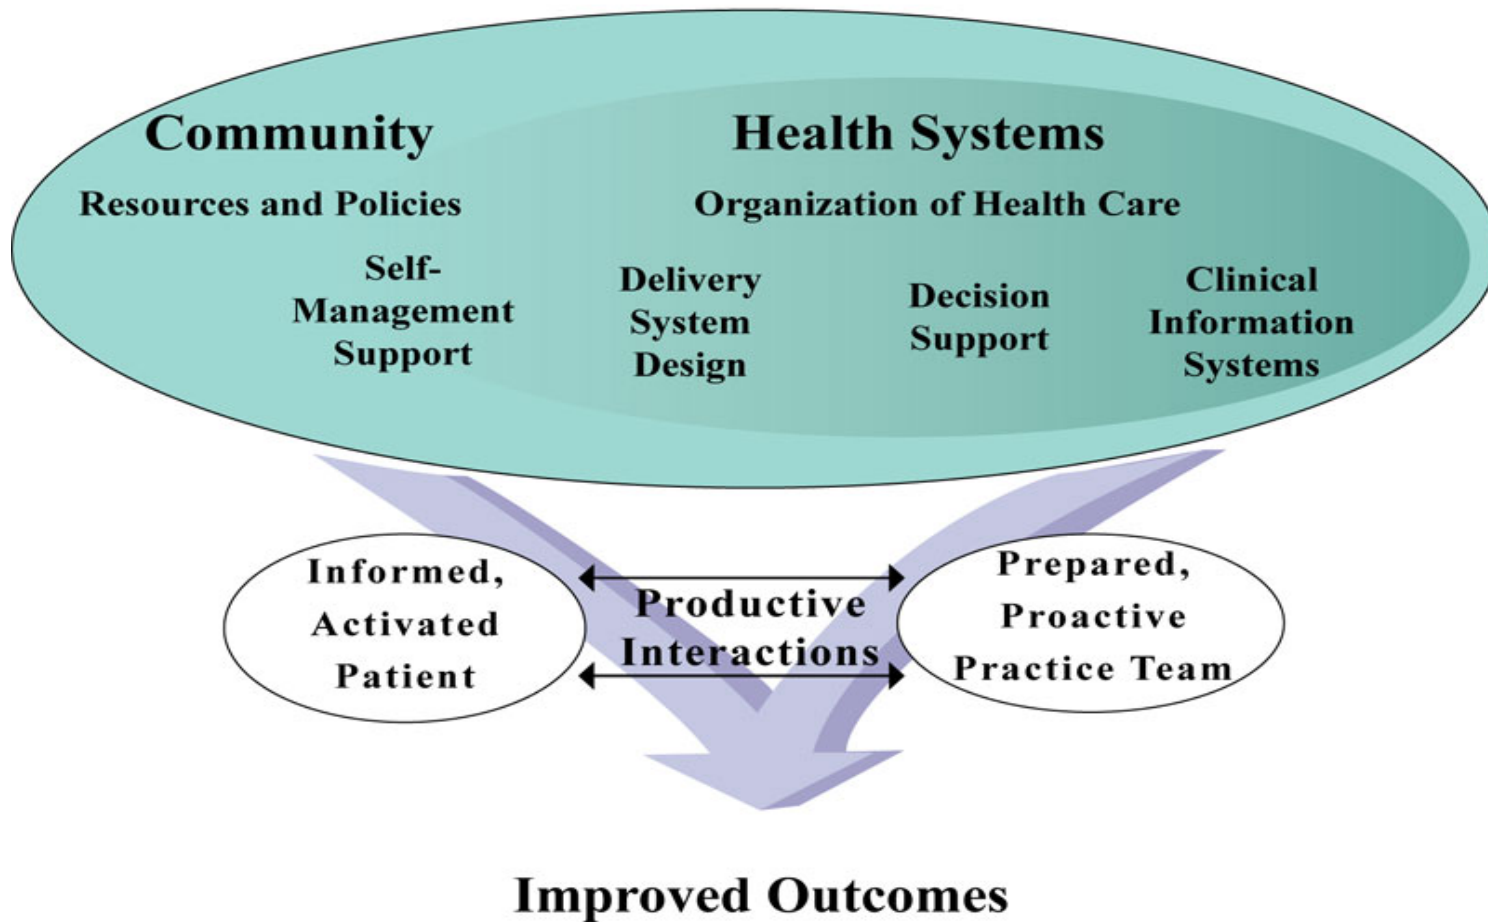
Community

Resources and Policies

Health Systems

Organization of Health Care

Self-Management Support

Delivery System Design

Decision Support

Clinical Information Systems

Informed, Activated Patient

Productive Interactions

Prepared, Proactive Practice Team

Improved Outcomes